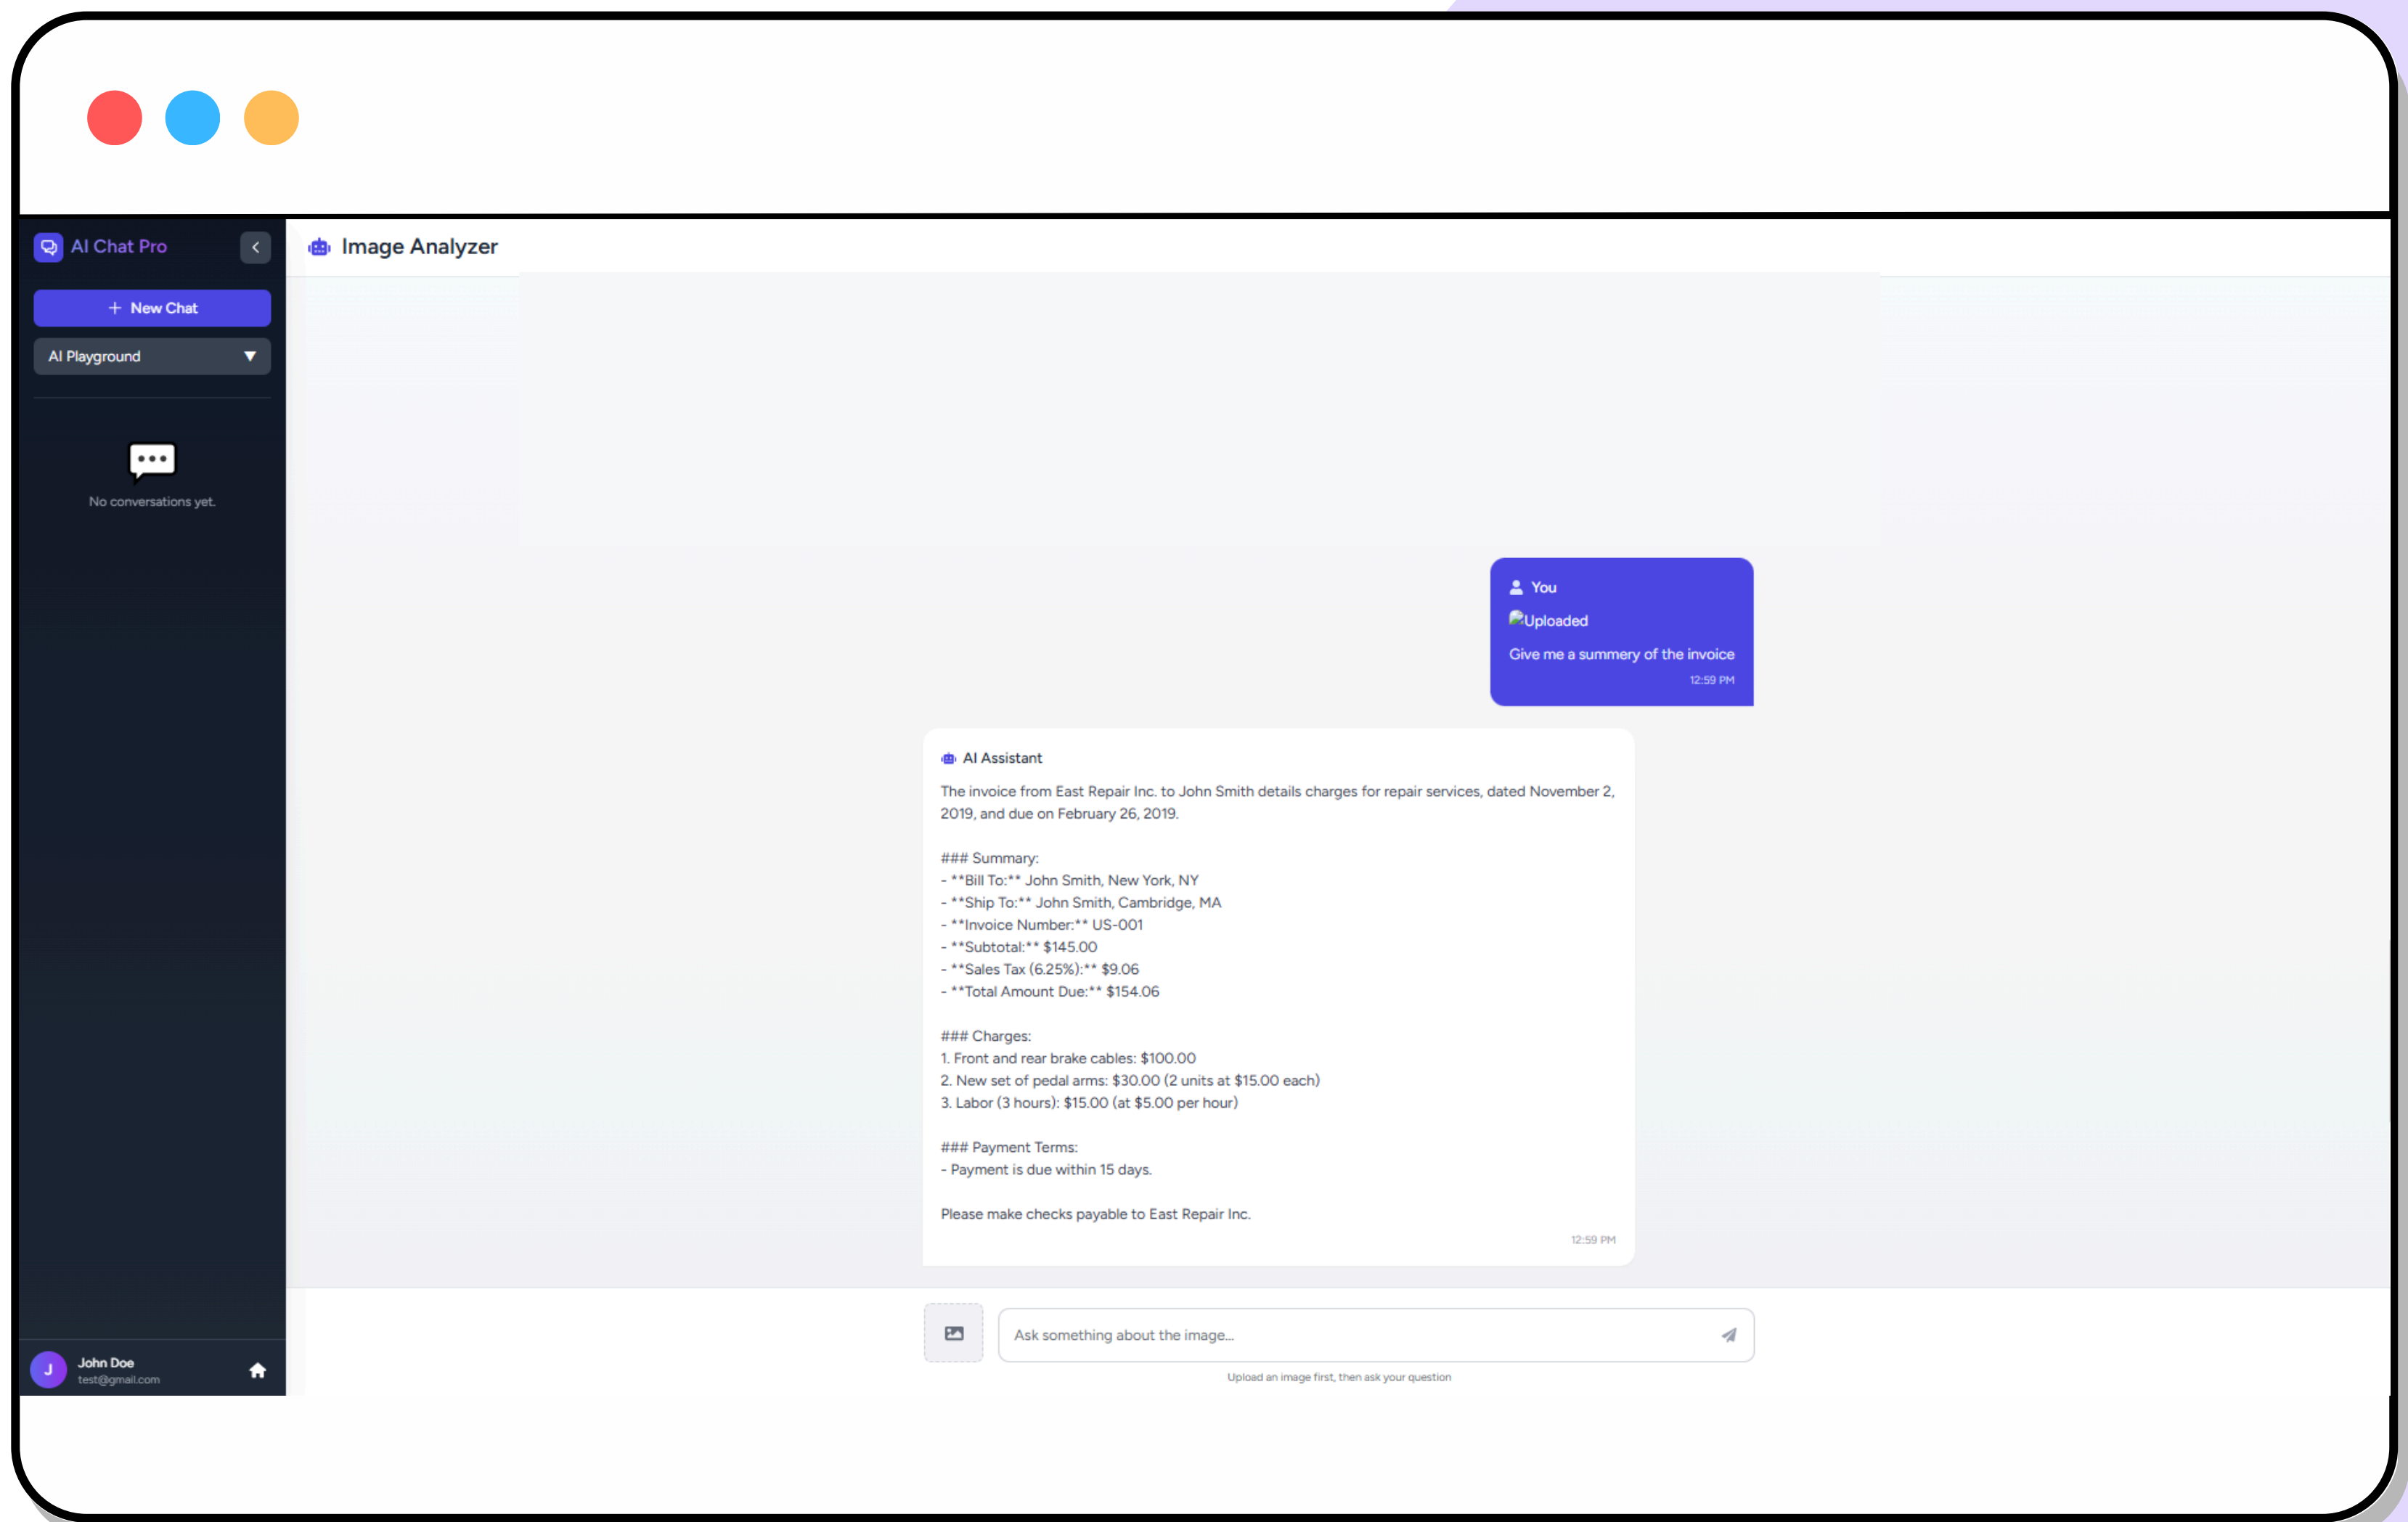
AI Chat Pro

+ New Chat

AI Playground

No conversations yet.

John Doe
test@gmail.com

Image Analyzer

You
Uploaded
Give me a summery of the invoice
12:59 PM

AI Assistant
The invoice from East Repair Inc. to John Smith details charges for repair services, dated November 2, 2019, and due on February 26, 2019.

### Summary:
- **Bill To:** John Smith, New York, NY
- **Ship To:** John Smith, Cambridge, MA
- **Invoice Number:** US-001
- **Subtotal:** $145.00
- **Sales Tax (6.25%):** $9.06
- **Total Amount Due:** $154.06

### Charges:
1. Front and rear brake cables: $100.00
2. New set of pedal arms: $30.00 (2 units at $15.00 each)
3. Labor (3 hours): $15.00 (at $5.00 per hour)

### Payment Terms:
- Payment is due within 15 days.

Please make checks payable to East Repair Inc.
12:59 PM

Ask something about the image...

Upload an image first, then ask your question